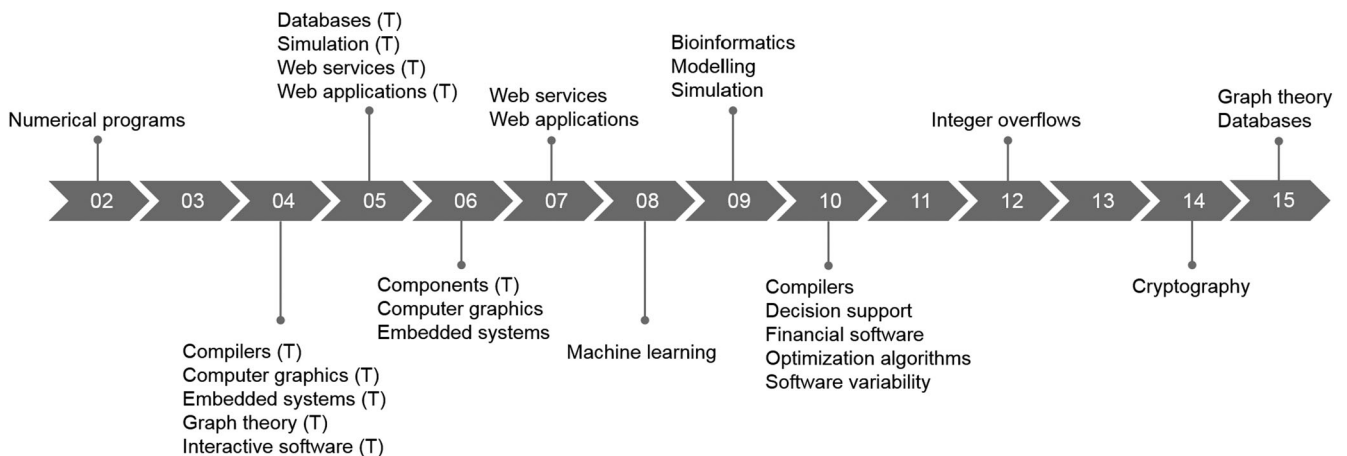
Numerical programs

Databases (T)
Simulation (T)
Web services (T)
Web applications (T)

Web services
Web applications

Bioinformatics
Modelling
Simulation

Integer overflows

Graph theory
Databases

02 03 04 05 06 07 08 09 10 11 12 13 14 15

Compilers (T)
Computer graphics (T)
Embedded systems (T)
Graph theory (T)
Interactive software (T)

Components (T)
Computer graphics
Embedded systems

Machine learning

Compilers
Decision support
Financial software
Optimization algorithms
Software variability

Cryptography